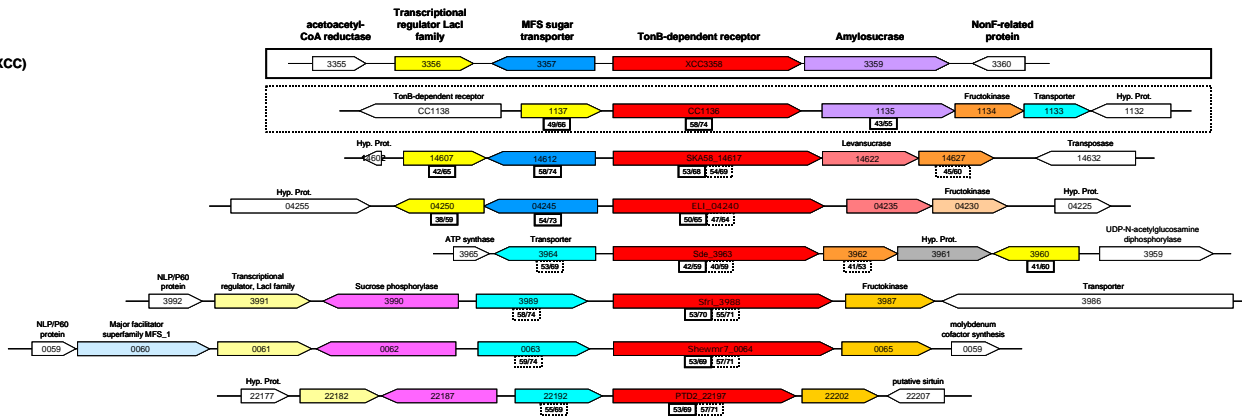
(CC)

acetoacetyl-CoA reductase
Transcriptional regulator LacI family
MFS sugar transporter
TonB-dependent receptor
Amylosucrase
NonF-related protein

3355
3356
3357
XCC3358
3359
3360

TonB-dependent receptor
CC1138
1137
49/66
CC1136
58/74
1135
43/55
Fructokinase
1134
Transporter
1133
Hyp. Prot.
1132

Hyp. Prot.
14602
14607
42/65
14612
58/74
SKA58_14617
53/68
54/69
Levansucrase
14622
14627
45/60
Transposase
14632

Hyp. Prot.
04255
04250
38/59
04245
54/73
ELI_04240
50/65
47/64
04235
Fructokinase
04230
Hyp. Prot.
04225

ATP synthase
3965
Transporter
3964
53/69
Sde_3963
42/59
40/59
3962
41/53
Hyp. Prot.
3961
3960
41/60
UDP-N-acetylglucosamine diphosphorylase
3959

NLP/P60 protein
3992
Transcriptional regulator, LacI family
3991
Sucrose phosphorylase
3990
3989
58/74
Sfri_3988
53/70
55/71
Fructokinase
3987
Transporter
3986

NLP/P60 protein
0059
Major facilitator superfamily MFS_1
0060
0061
0062
0063
59/74
Shewmr7_0064
53/69
57/71
0065
molybdenum cofactor synthesis
0059

Hyp. Prot.
22177
22182
22187
22192
55/69
PTD2_22197
53/69
57/71
22202
putative sirtuin
22207